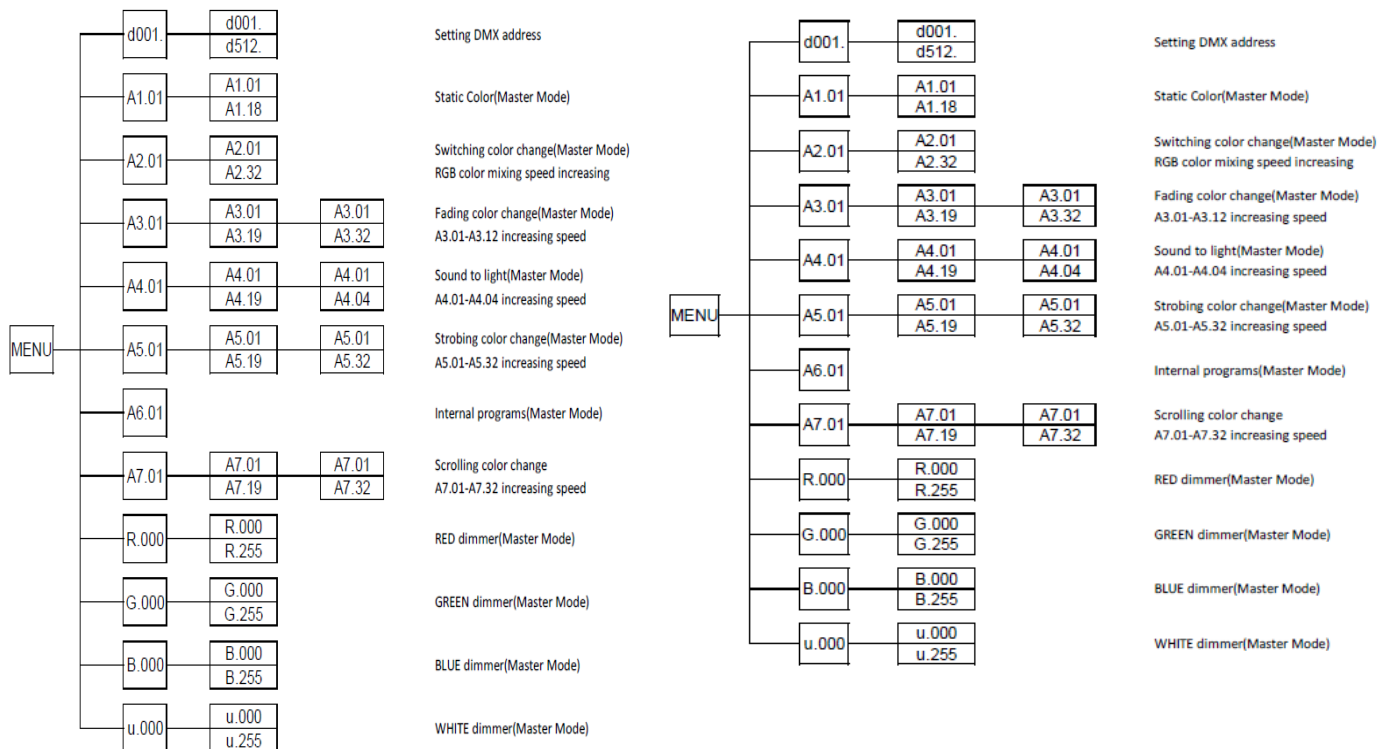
MENU

d001.
d001.
d512.
Setting DMX address

A1.01
A1.01
A1.18
Static Color(Master Mode)

A2.01
A2.01
A2.32
Switching color change(Master Mode)
RGB color mixing speed increasing

A3.01
A3.01
A3.19
A3.01
A3.32
Fading color change(Master Mode)
A3.01-A3.12 increasing speed

A4.01
A4.01
A4.19
A4.01
A4.04
Sound to light(Master Mode)
A4.01-A4.04 increasing speed

A5.01
A5.01
A5.19
A5.01
A5.32
Strobing color change(Master Mode)
A5.01-A5.32 increasing speed

A6.01
Internal programs(Master Mode)

A7.01
A7.01
A7.19
A7.01
A7.32
Scrolling color change
A7.01-A7.32 increasing speed

R.000
R.000
R.255
RED dimmer(Master Mode)

G.000
G.000
G.255
GREEN dimmer(Master Mode)

B.000
B.000
B.255
BLUE dimmer(Master Mode)

u.000
u.000
u.255
WHITE dimmer(Master Mode)

MENU

d001.
d001.
d512.
Setting DMX address

A1.01
A1.01
A1.18
Static Color(Master Mode)

A2.01
A2.01
A2.32
Switching color change(Master Mode)
RGB color mixing speed increasing

A3.01
A3.01
A3.19
A3.01
A3.32
Fading color change(Master Mode)
A3.01-A3.12 increasing speed

A4.01
A4.01
A4.19
A4.01
A4.04
Sound to light(Master Mode)
A4.01-A4.04 increasing speed

A5.01
A5.01
A5.19
A5.01
A5.32
Strobing color change(Master Mode)
A5.01-A5.32 increasing speed

A6.01
Internal programs(Master Mode)

A7.01
A7.01
A7.19
A7.01
A7.32
Scrolling color change
A7.01-A7.32 increasing speed

R.000
R.000
R.255
RED dimmer(Master Mode)

G.000
G.000
G.255
GREEN dimmer(Master Mode)

B.000
B.000
B.255
BLUE dimmer(Master Mode)

u.000
u.000
u.255
WHITE dimmer(Master Mode)